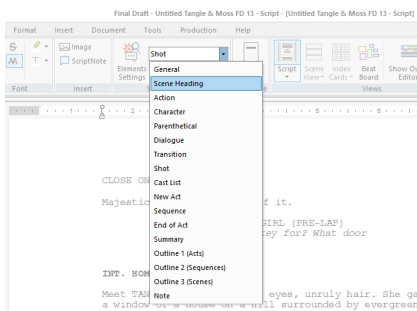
Final Draft - Untitled Tangle & Moss FD 13 - Script - [Untitled Tangle & Moss FD 13 - Script]

Format Insert Document Tools Production Help

Image
ScriptNote
Elements Settings
Shot
Script View
Scene View
Index Cards
Beat Board
Show Or Editor

Font Insert Views

General
Scene Heading
Action
Character
Parenthetical
Dialogue
Transition
Shot
Cast List
New Act
Sequence
End of Act
Summary
Outline 1 (Acts)
Outline 2 (Sequences)
Outline 3 (Scenes)
Note

CLOSE ON

Majestic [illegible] of it.

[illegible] GIRL (PRE-LAP)
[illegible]ey for? What door

INT. HOM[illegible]

Meet TAN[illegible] eyes, unruly hair. She ga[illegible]
a window of a house on a hill surrounded by evergreen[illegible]